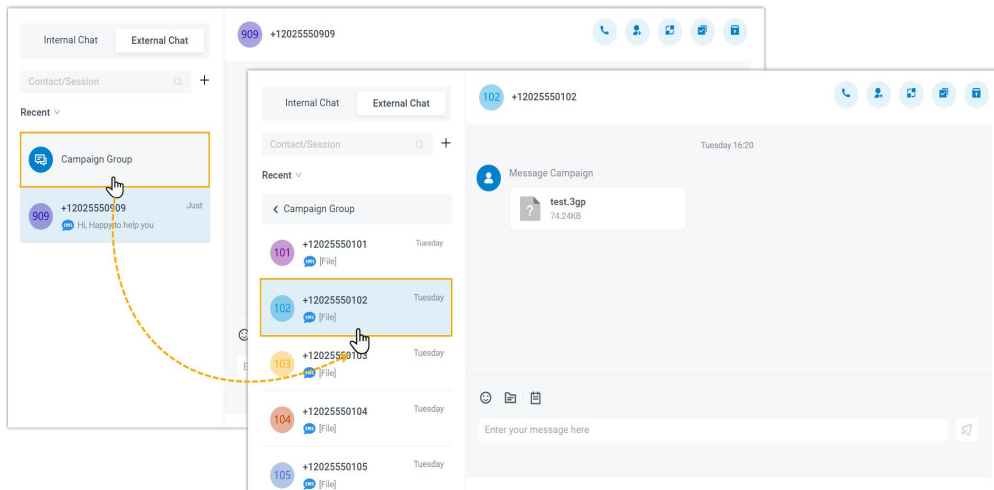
Internal Chat
External Chat
Contact/Session
+
Recent
Campaign Group
909
+12025550909
Just
SMS Hi, Happy to help you

909
+12025550909

Internal Chat
External Chat
Contact/Session
+
Recent
Campaign Group
101
+12025550101
Tuesday
SMS [File]
102
+12025550102
Tuesday
SMS [File]
103
+12025550103
Tuesday
SMS [File]
104
+12025550104
Tuesday
SMS [File]
105
+12025550105
Tuesday
SMS [File]

102
+12025550102
Tuesday 16:20
Message Campaign
test.3gp
74.24KB
Enter your message here